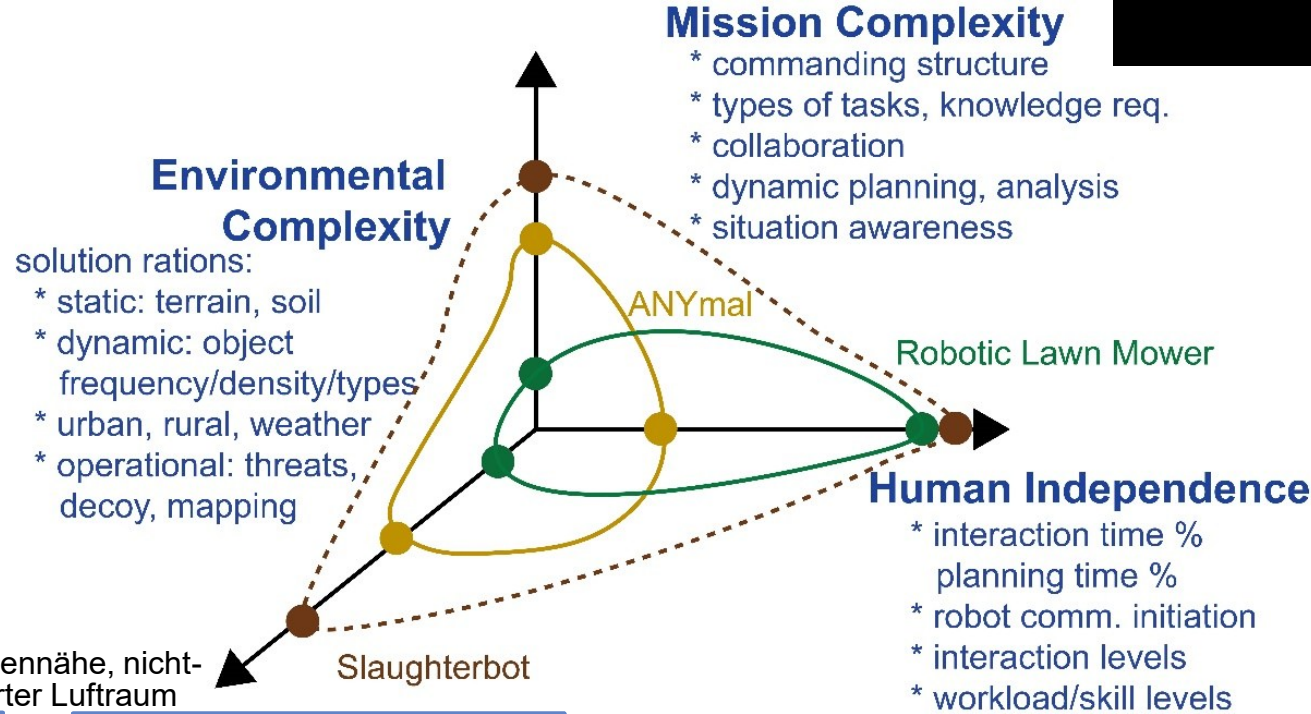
Mission Complexity
* commanding structure
* types of tasks, knowledge req.
* collaboration
* dynamic planning, analysis
* situation awareness

Environmental Complexity
solution rations:
* static: terrain, soil
* dynamic: object frequency/density/types
* urban, rural, weather
* operational: threats, decoy, mapping

ANYmal

Robotic Lawn Mower

Human Independence
* interaction time % planning time %
* robot comm. initiation
* interaction levels
* workload/skill levels

Slaughterbot

ennähe, nicht-
rter Luftraum